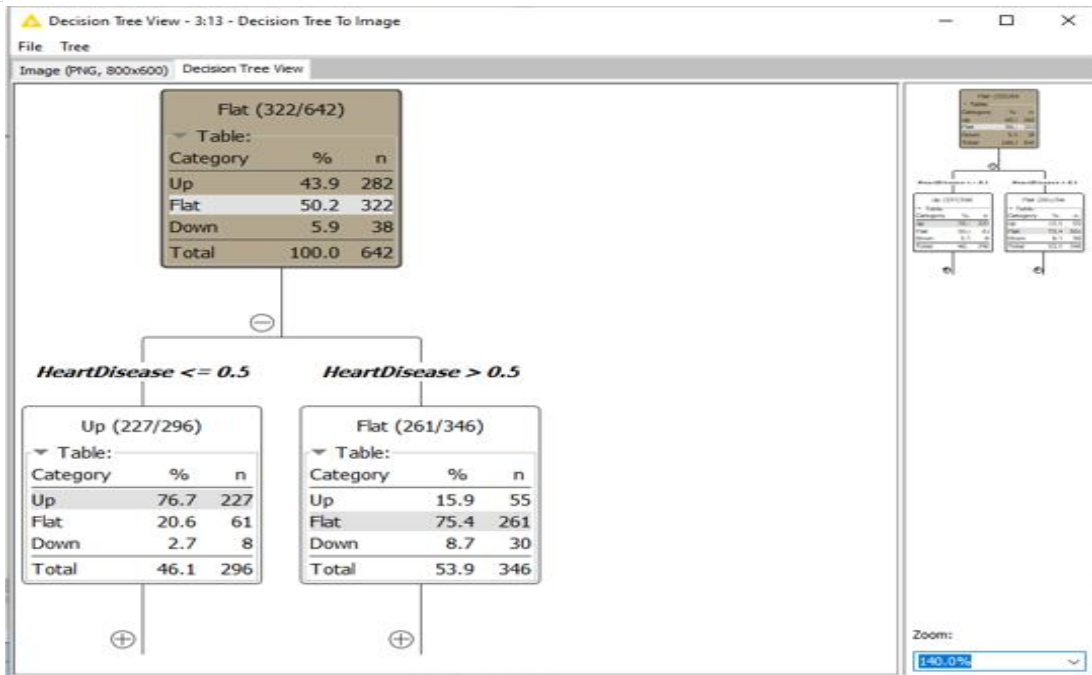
Decision Tree View - 3:13 - Decision Tree To Image

File Tree

Image (PNG, 800x600) Decision Tree View

Flat (322/642)

Table:

| Category | % | n |
|---|---|---|
| Up | 43.9 | 282 |
| Flat | 50.2 | 322 |
| Down | 5.9 | 38 |
| Total | 100.0 | 642 |

HeartDisease <= 0.5

HeartDisease > 0.5

Up (227/296)

Table:

| Category | % | n |
|---|---|---|
| Up | 76.7 | 227 |
| Flat | 20.6 | 61 |
| Down | 2.7 | 8 |
| Total | 46.1 | 296 |

Flat (261/346)

Table:

| Category | % | n |
|---|---|---|
| Up | 15.9 | 55 |
| Flat | 75.4 | 261 |
| Down | 8.7 | 30 |
| Total | 53.9 | 346 |

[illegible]

Zoom:

140.0%